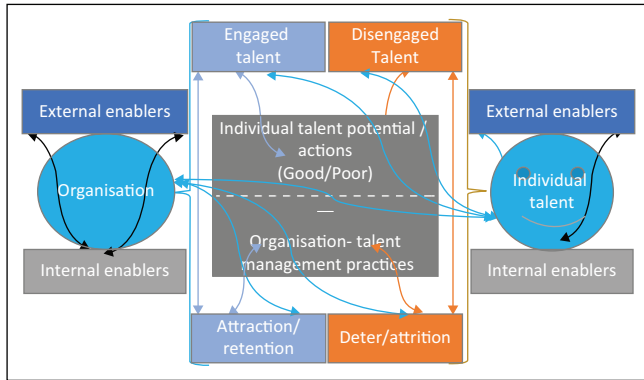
Engaged talent

Disengaged Talent

External enablers

External enablers

Individual talent potential / actions (Good/Poor)

Organisation

Individual talent

—

Organisation- talent management practices

Internal enablers

Internal enablers

Attraction/ retention

Deter/attrition